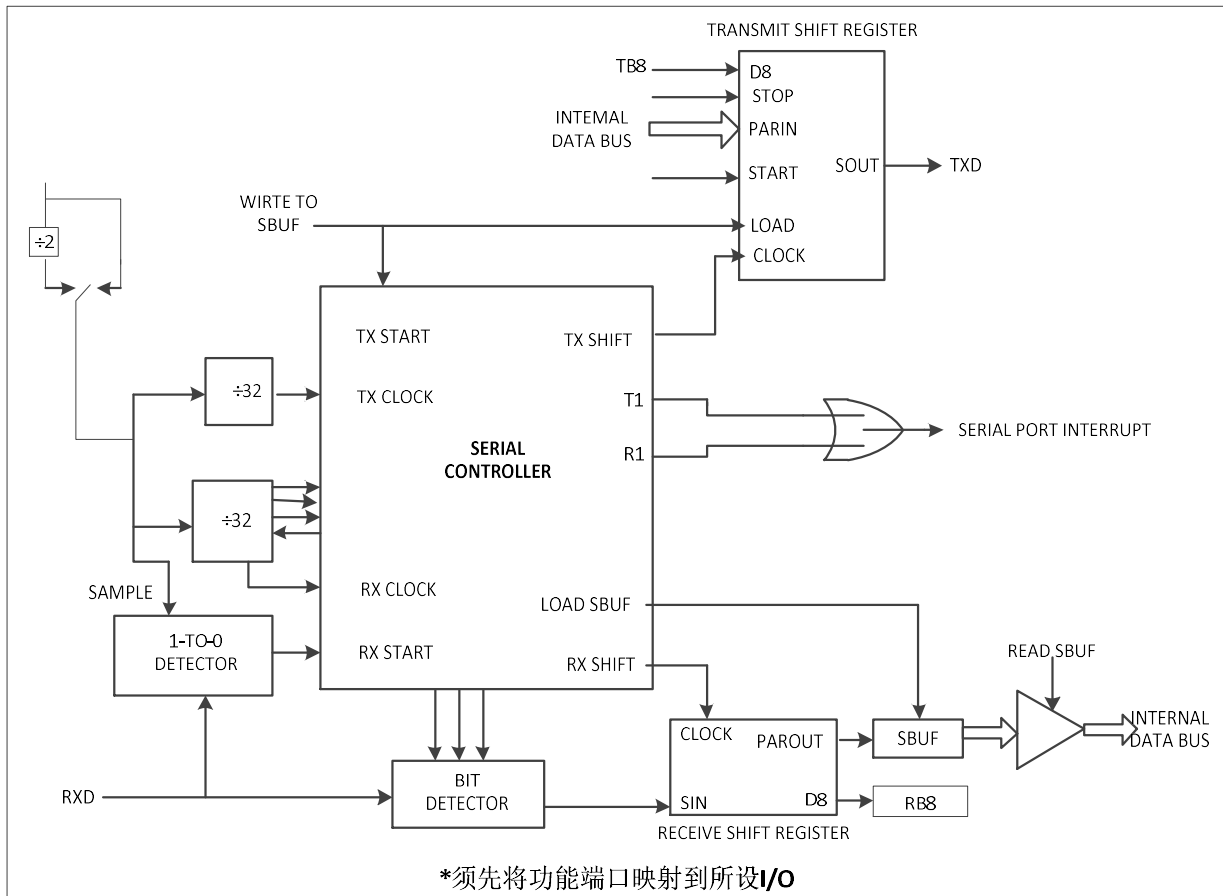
TRANSMIT SHIFT REGISTER

TB8
D8
STOP
INTEMAL DATA BUS
PARIN
START
SOUT
TXD

WIRTE TO SBUF
LOAD
CLOCK

÷2

TX START
TX SHIFT

÷32
TX CLOCK
T1

SERIAL CONTROLLER

R1
SERIAL PORT INTERRUPT

÷32

SAMPLE
RX CLOCK
LOAD SBUF

1-TO-0 DETECTOR
RX START
RX SHIFT

READ SBUF

CLOCK
PAROUT
SBUF
INTERNAL DATA BUS

RXD
BIT DETECTOR
SIN
D8
RB8
RECEIVE SHIFT REGISTER

*须先将功能端口映射到所设I/O